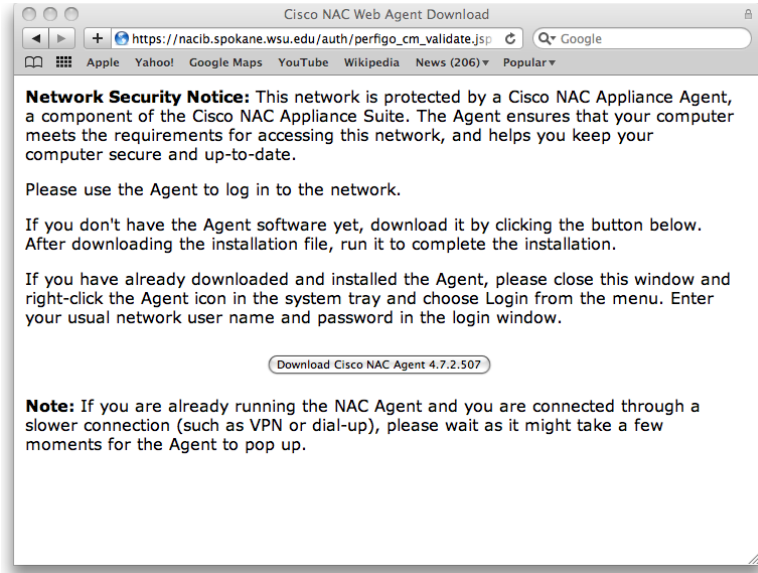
Cisco NAC Web Agent Download

https://nacib.spokane.wsu.edu/auth/perfigo_cm_validate.jsp

Google

Apple Yahoo! Google Maps YouTube Wikipedia News (206)▾ Popular▾

**Network Security Notice:** This network is protected by a Cisco NAC Appliance Agent, a component of the Cisco NAC Appliance Suite. The Agent ensures that your computer meets the requirements for accessing this network, and helps you keep your computer secure and up-to-date.

Please use the Agent to log in to the network.

If you don't have the Agent software yet, download it by clicking the button below. After downloading the installation file, run it to complete the installation.

If you have already downloaded and installed the Agent, please close this window and right-click the Agent icon in the system tray and choose Login from the menu. Enter your usual network user name and password in the login window.

Download Cisco NAC Agent 4.7.2.507

**Note:** If you are already running the NAC Agent and you are connected through a slower connection (such as VPN or dial-up), please wait as it might take a few moments for the Agent to pop up.